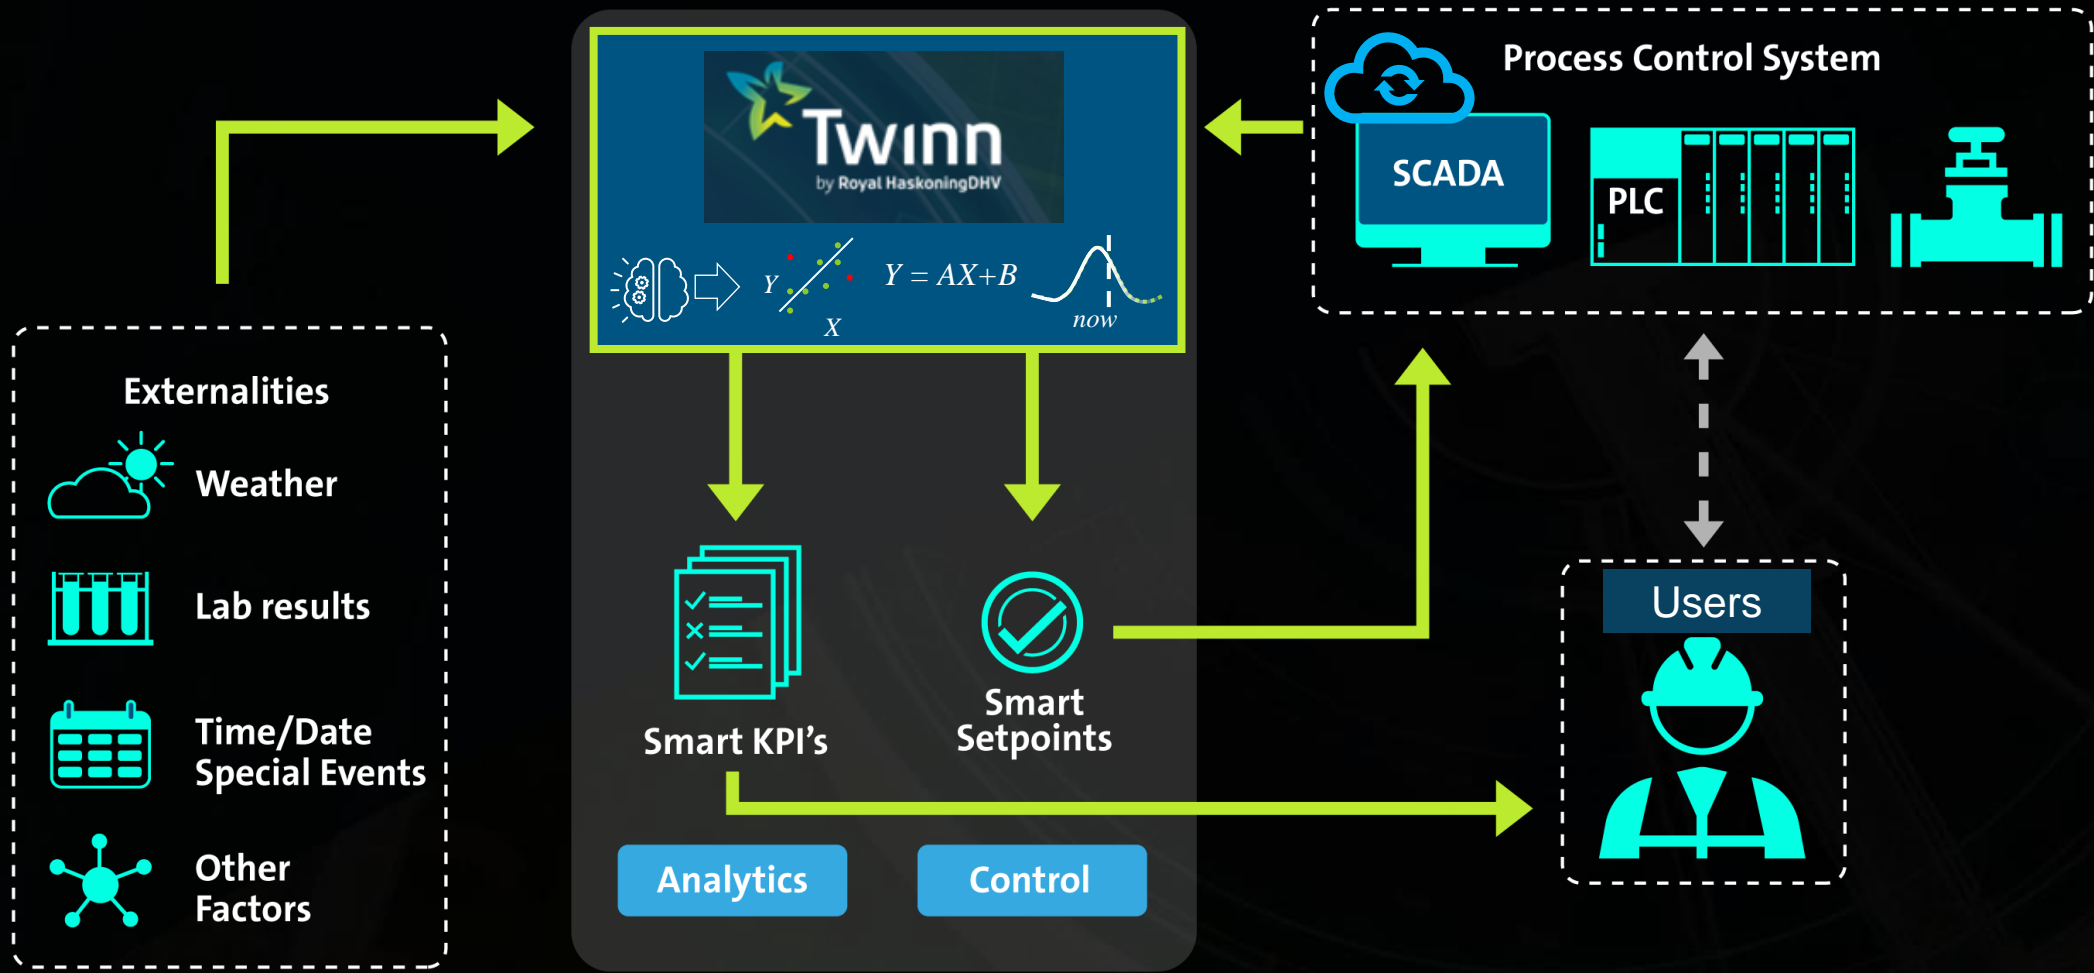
Twinn
by Royal HaskoningDHV

$Y$ $X$ $Y = AX+B$ now

Process Control System

SCADA

PLC

Externalities

Weather

Lab results

Time/Date Special Events

Other Factors

Smart KPI's

Smart Setpoints

Users

Analytics

Control